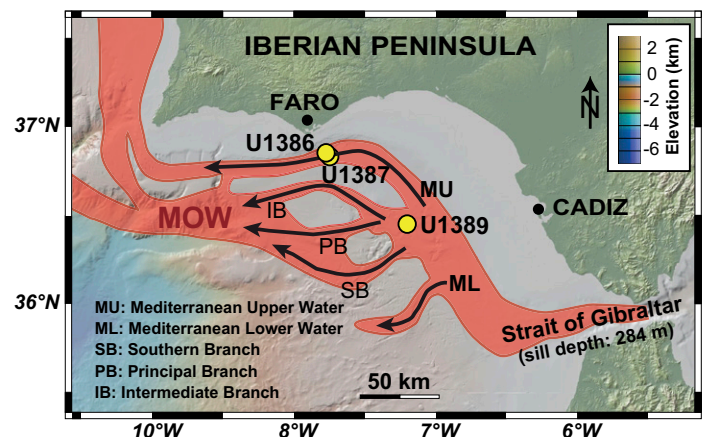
IBERIAN PENINSULA

2
0
-2
-4
-6
Elevation (km)

N

37°N
36°N

FARO
U1386
U1387
MU
IB
MOW
U1389
CADIZ
PB
SB
ML

Strait of Gibraltar
(sill depth: 284 m)

MU: Mediterranean Upper Water
ML: Mediterranean Lower Water
SB: Southern Branch
PB: Principal Branch
IB: Intermediate Branch

50 km

10°W
8°W
7°W
6°W